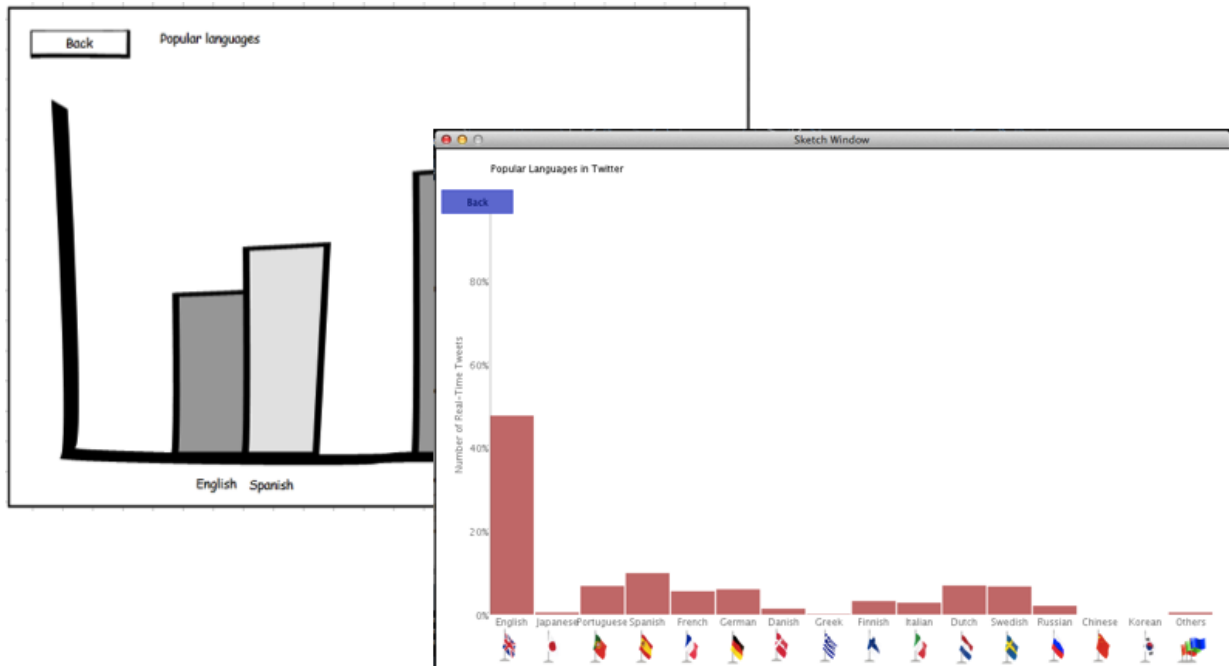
Back

Popular languages

English Spanish

Sketch Window

Popular Languages in Twitter

Back

Number of Real-Time Tweets

80%

60%

40%

20%

0%

English Japanese Portuguese Spanish French German Danish Greek Finnish Italian Dutch Swedish Russian Chinese Korean Others